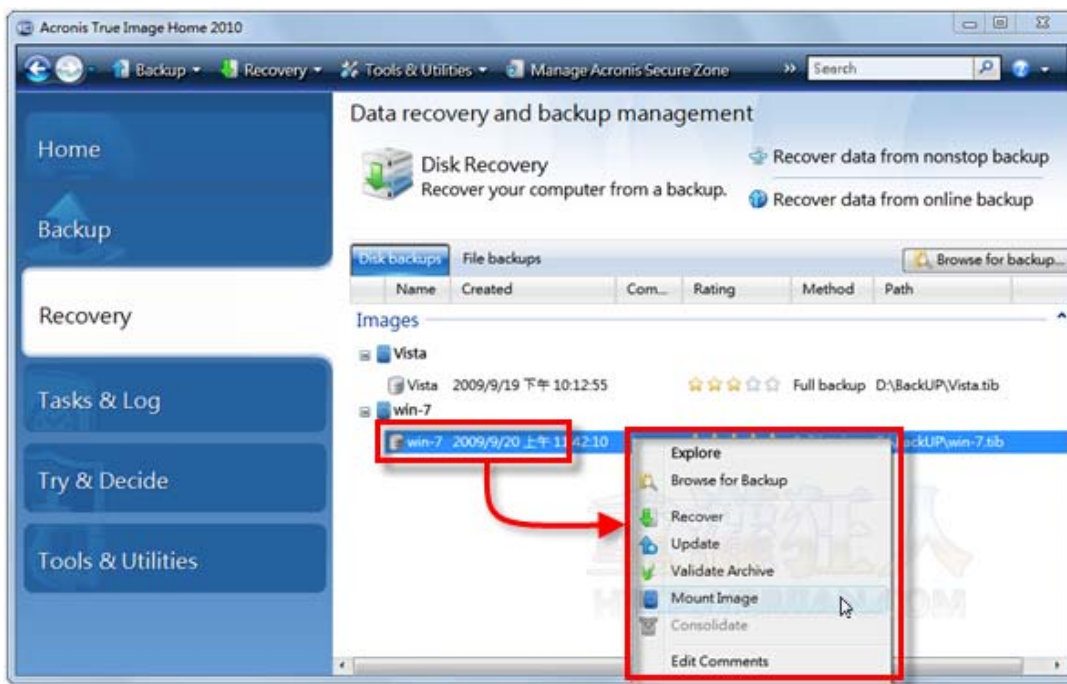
Acronis True Image Home 2010

Backup ▾ Recovery ▾ Tools & Utilities ▾ Manage Acronis Secure Zone » Search

Home

Backup

Recovery

Tasks & Log

Try & Decide

Tools & Utilities

Data recovery and backup management

Disk Recovery
Recover your computer from a backup.

Recover data from nonstop backup

Recover data from online backup

Disk backups File backups Browse for backup...

| Name | Created | Com... | Rating | Method | Path |
|---|---|---|---|---|---|

Images

Vista

| Vista | 2009/9/19 下午 10:12:55 | | ☆☆☆☆☆ | Full backup | D:\BackUP\Vista.tib |
|---|---|---|---|---|---|

win-7

| win-7 | 2009/9/20 上午 1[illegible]:42:10 | | | | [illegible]ackUP\win-7.tib |
|---|---|---|---|---|---|

Explore
Browse for Backup
Recover
Update
Validate Archive
Mount Image
Consolidate
Edit Comments

HT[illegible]M